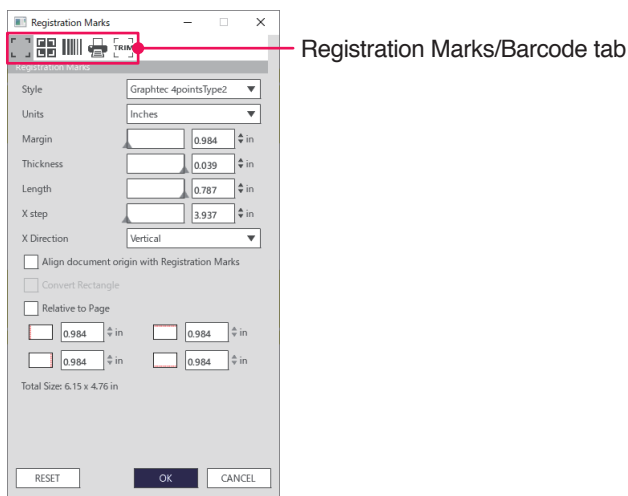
Registration Marks

TRIM

Registration Marks/Barcode tab

Registration Marks

Style Graphtec 4pointsType2

Units Inches

Margin 0.984 in

Thickness 0.039 in

Length 0.787 in

X step 3.937 in

X Direction Vertical

Align document origin with Registration Marks

Convert Rectangle

Relative to Page

0.984 in 0.984 in

0.984 in 0.984 in

Total Size: 6.15 x 4.76 in

RESET OK CANCEL